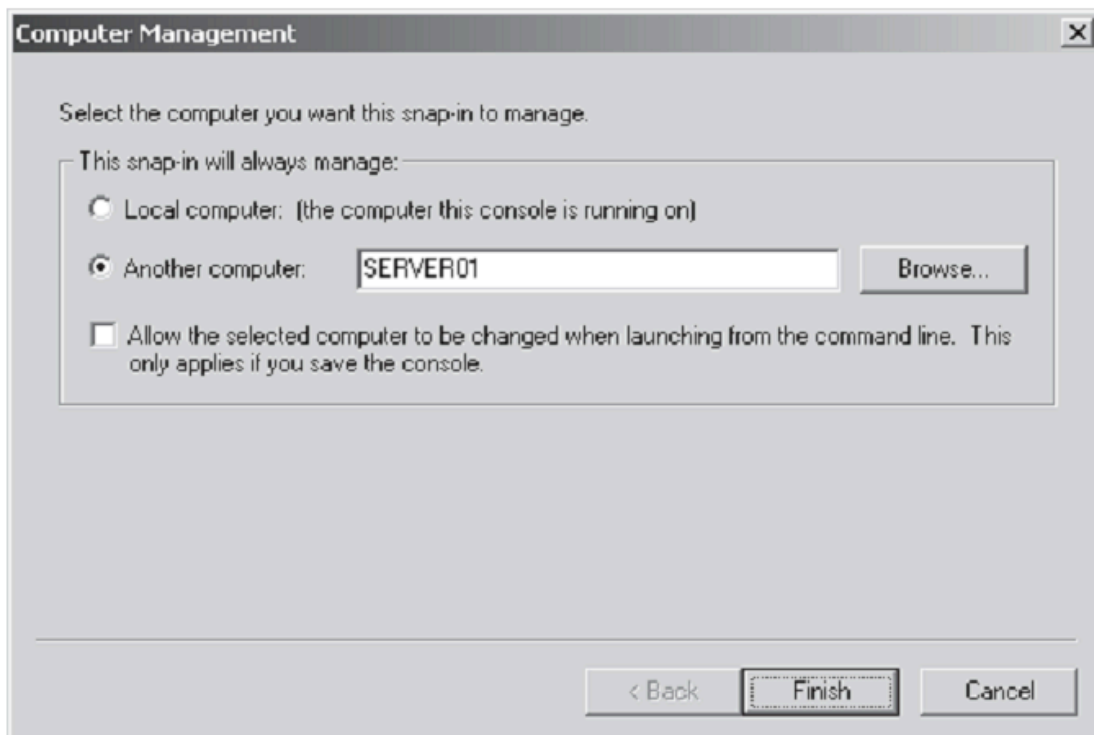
Computer Management

Select the computer you want this snap-in to manage.

This snap-in will always manage:

Local computer: (the computer this console is running on)

Another computer: SERVER01 Browse...

Allow the selected computer to be changed when launching from the command line. This only applies if you save the console.

< Back Finish Cancel